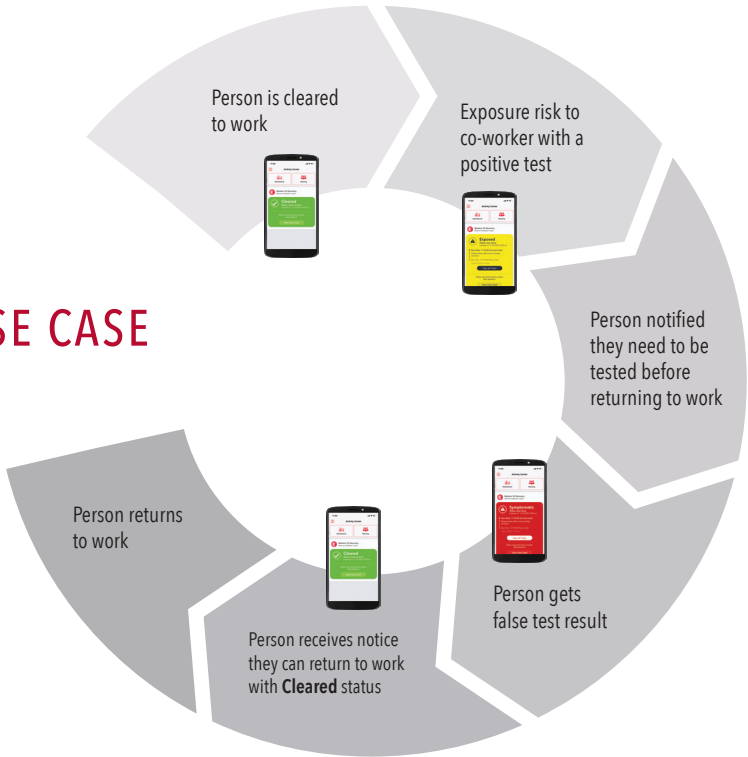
Person is cleared to work

Cleared

Exposure risk to co-worker with a positive test

Exposed

SE CASE

Person notified they need to be tested before returning to work

Symptomatic

Person gets false test result

Person receives notice they can return to work with **Cleared** status

Cleared

Person returns to work